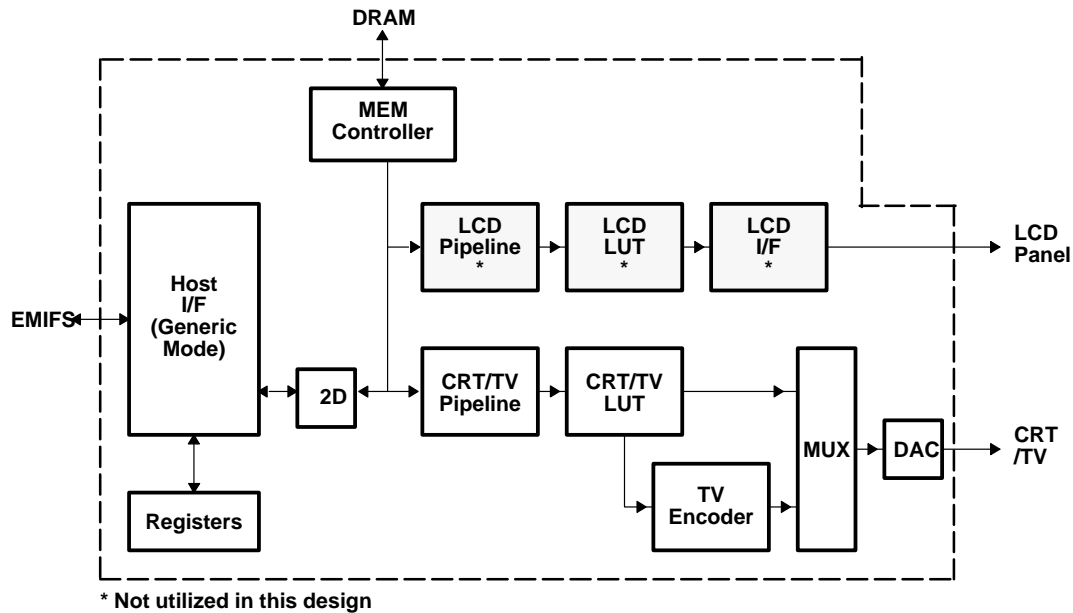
DRAM

MEM Controller

LCD Pipeline *

LCD LUT *

LCD I/F *

LCD Panel

EMIFS

Host I/F (Generic Mode)

2D

CRT/TV Pipeline

CRT/TV LUT

MUX

DAC

CRT /TV

TV Encoder

Registers

* Not utilized in this design